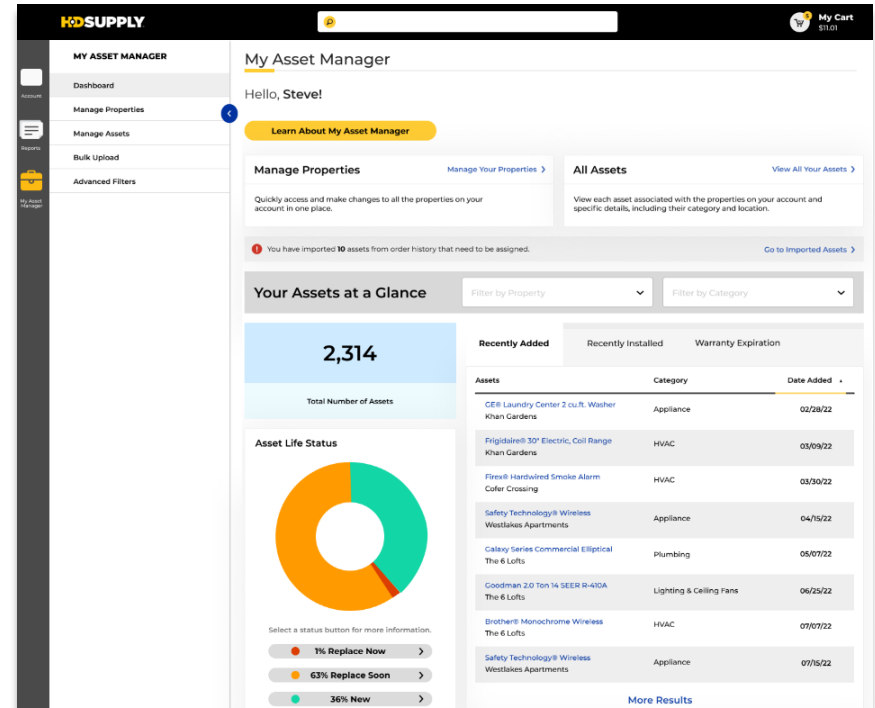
HDSUPPLY

My Cart
$11.01

Account

Reports

My Asset Manager

MY ASSET MANAGER

Dashboard

Manage Properties

Manage Assets

Bulk Upload

Advanced Filters

My Asset Manager

Hello, Steve!

Learn About My Asset Manager

Manage Properties

Manage Your Properties >

Quickly access and make changes to all the properties on your account in one place.

All Assets

View All Your Assets >

View each asset associated with the properties on your account and specific details, including their category and location.

You have imported 10 assets from order history that need to be assigned.

Go to Imported Assets >

Your Assets at a Glance

Filter by Property

Filter by Category

2,314

Total Number of Assets

Asset Life Status

Select a status button for more information.

1% Replace Now

63% Replace Soon

36% New

Recently Added

Recently Installed

Warranty Expiration

| Assets | Category | Date Added |
|---|---|---|
| GE® Laundry Center 2 cu.ft. Washer Khan Gardens | Appliance | 02/28/22 |
| Frigidaire® 30" Electric, Coil Range Khan Gardens | HVAC | 03/09/22 |
| Firex® Hardwired Smoke Alarm Cofer Crossing | HVAC | 03/30/22 |
| Safety Technology® Wireless Westlakes Apartments | Appliance | 04/15/22 |
| Galaxy Series Commercial Elliptical The 6 Lofts | Plumbing | 05/07/22 |
| Goodman 2.0 Ton 14 SEER R-410A The 6 Lofts | Lighting & Ceiling Fans | 06/25/22 |
| Brother® Monochrome Wireless The 6 Lofts | HVAC | 07/07/22 |
| Safety Technology® Wireless Westlakes Apartments | Appliance | 07/15/22 |

More Results